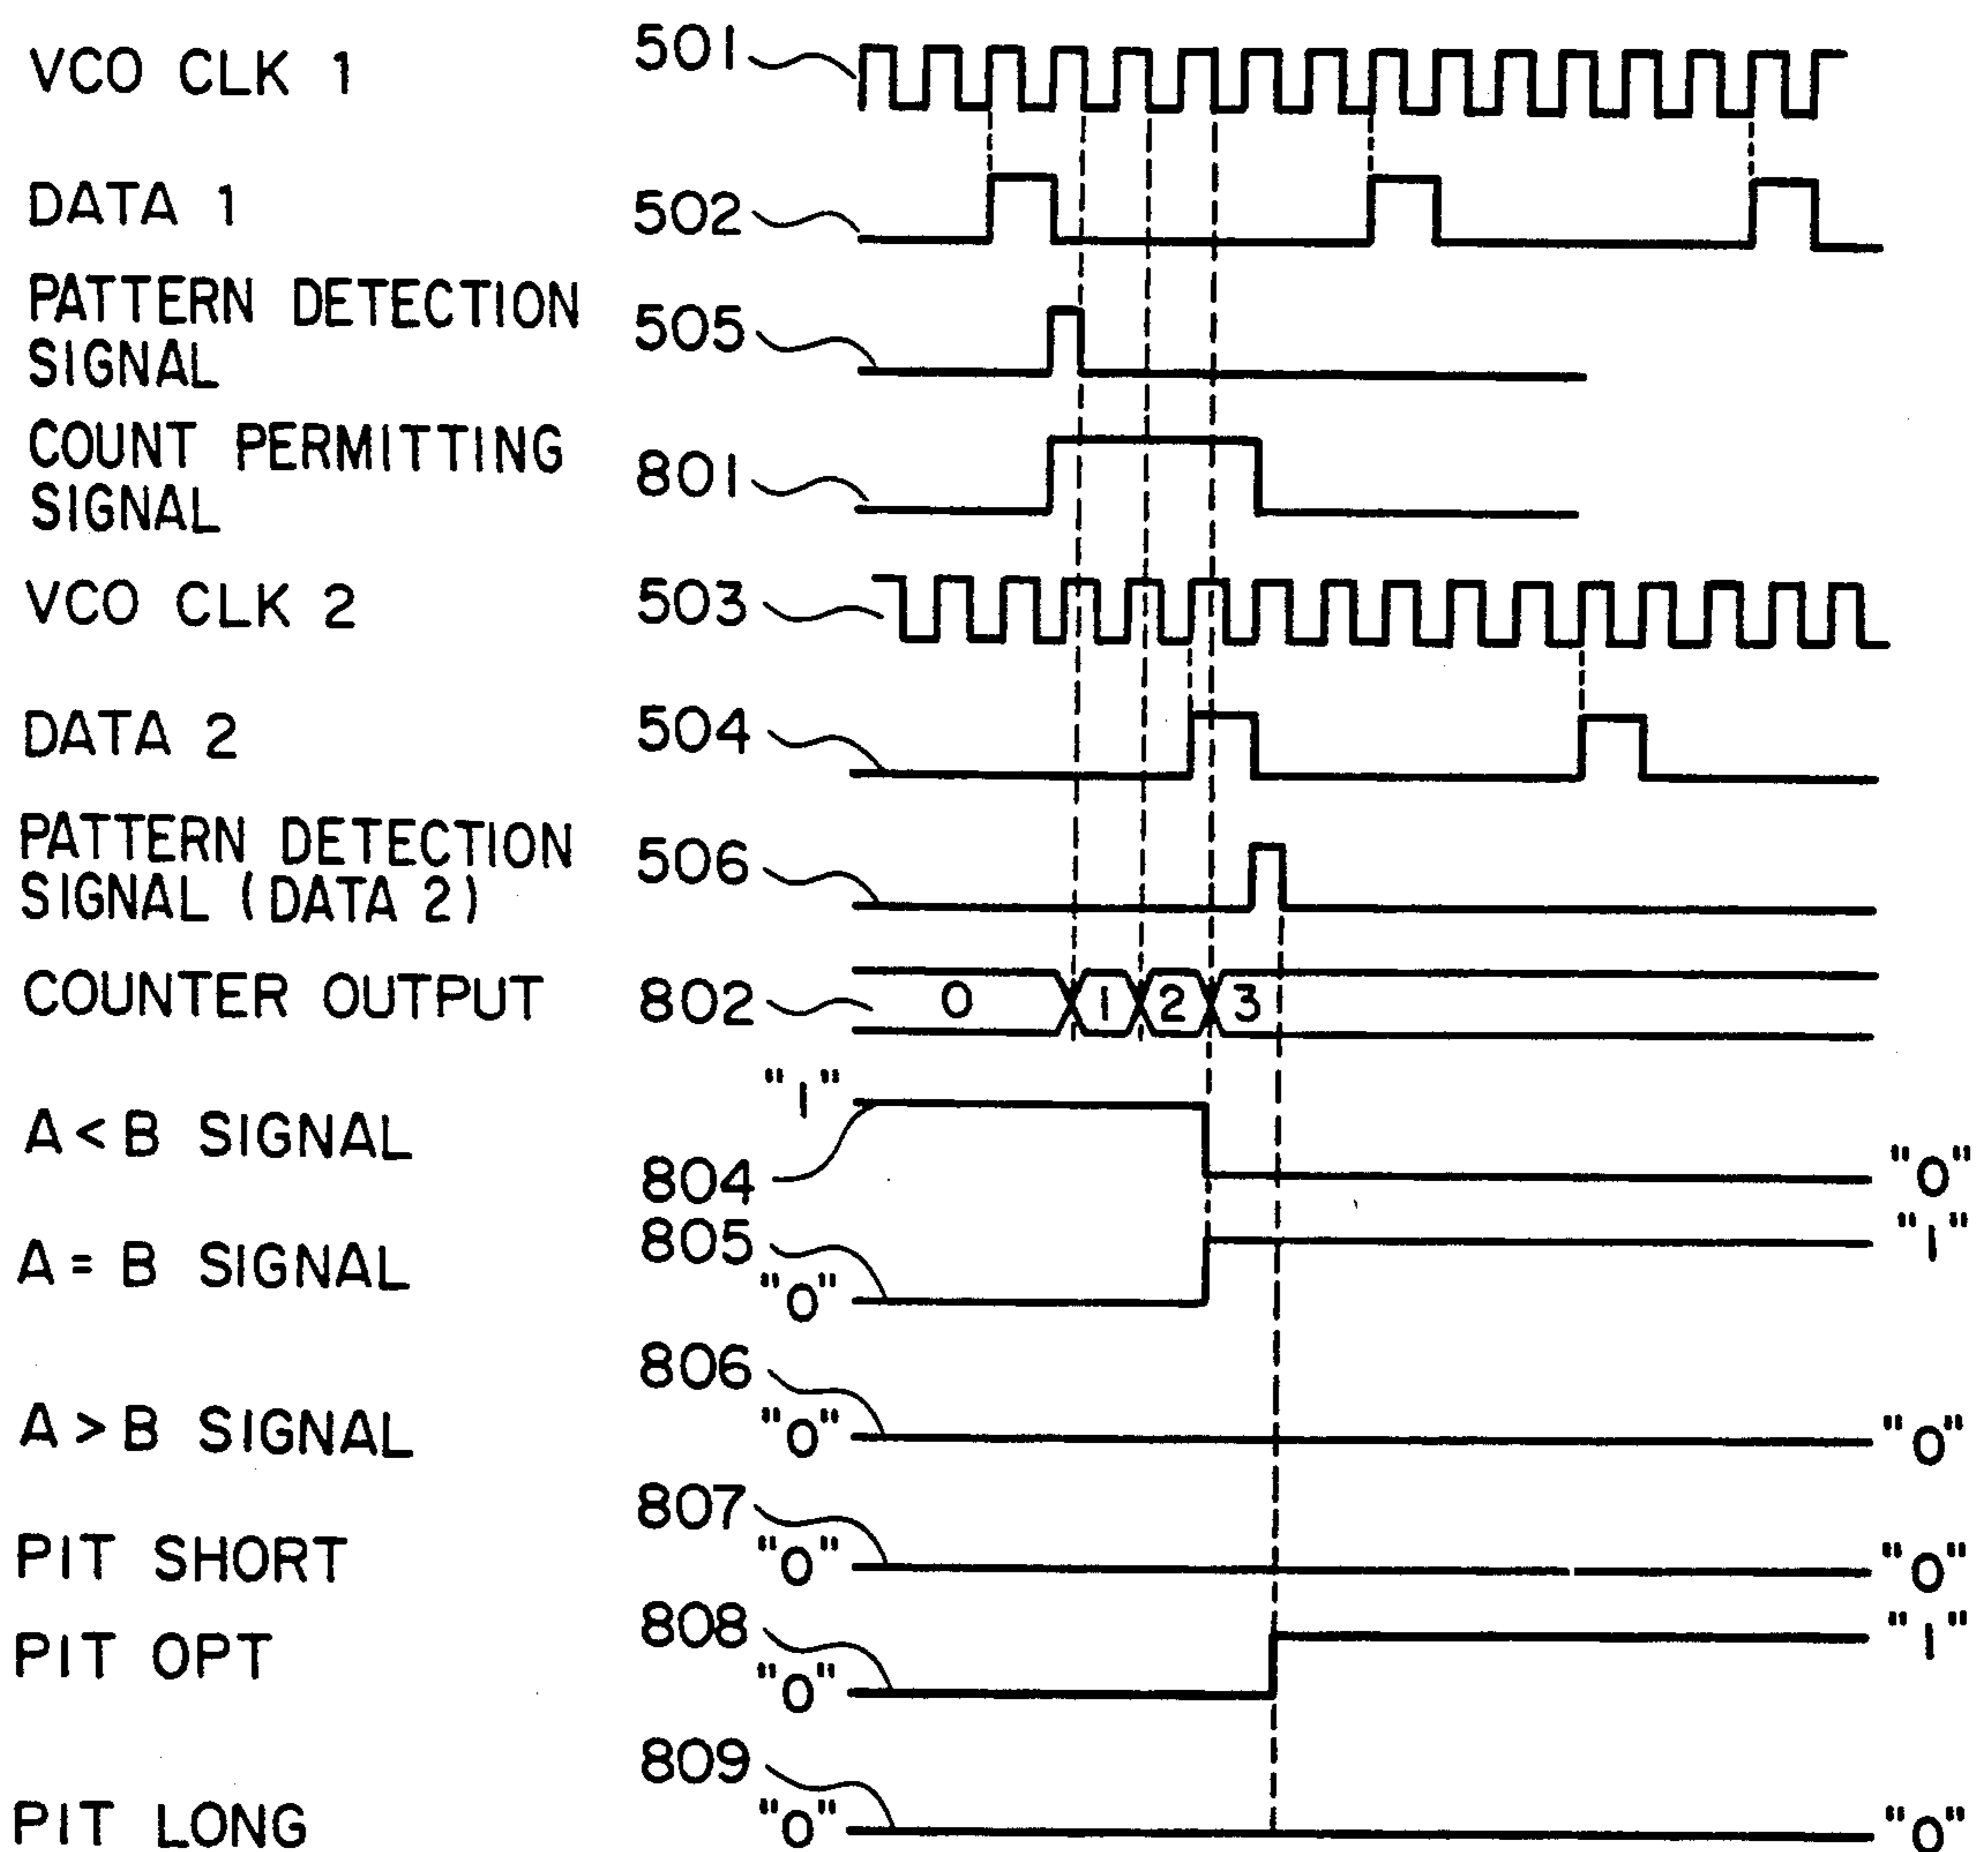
VCO CLK 1
501

DATA 1
502

PATTERN DETECTION SIGNAL
505

COUNT PERMITTING SIGNAL
801

VCO CLK 2
503

DATA 2
504

PATTERN DETECTION SIGNAL (DATA 2)
506

COUNTER OUTPUT
802
0 1 2 3

A < B SIGNAL
"1"
804
"0"

A = B SIGNAL
805
"0"
"1"

806
A > B SIGNAL
"0"
"0"

807
PIT SHORT
"0"
"0"

808
PIT OPT
"0"
"1"

809
PIT LONG
"0"
"0"